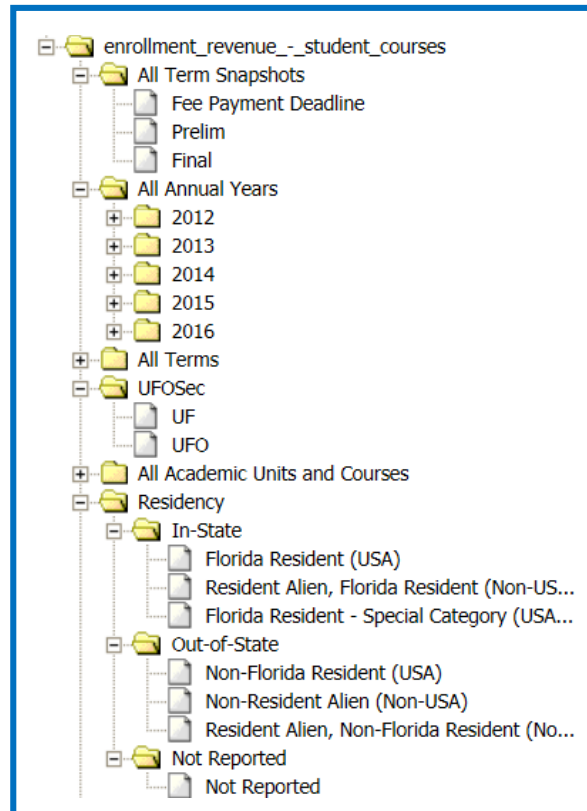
enrollment_revenue_-_student_courses
All Term Snapshots
Fee Payment Deadline
Prelim
Final
All Annual Years
2012
2013
2014
2015
2016
All Terms
UFOSec
UF
UFO
All Academic Units and Courses
Residency
In-State
Florida Resident (USA)
Resident Alien, Florida Resident (Non-US...
Florida Resident - Special Category (USA...
Out-of-State
Non-Florida Resident (USA)
Non-Resident Alien (Non-USA)
Resident Alien, Non-Florida Resident (No...
Not Reported
Not Reported